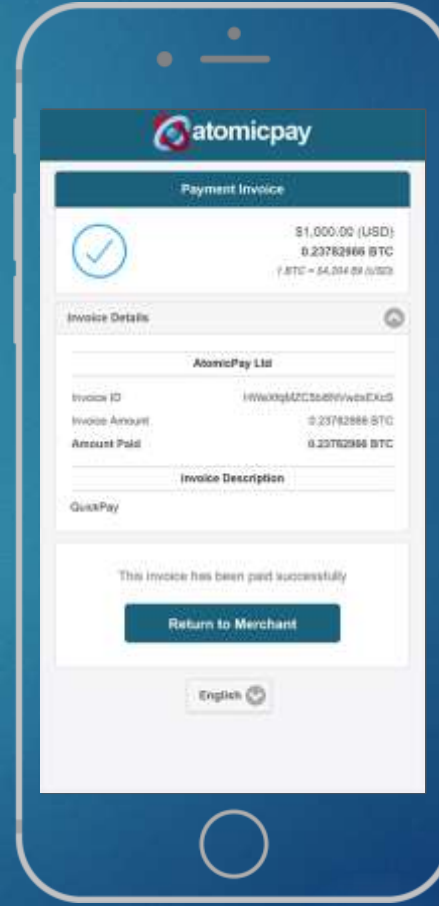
atomicpay

Payment Invoice

$1,000.00 (USD)
0.23782986 BTC
1 BTC = $4,204.89 (USD)

Invoice Details

AtomicPay Ltd

Invoice ID HWeXdgMZC5b8NVwdxEXcS
Invoice Amount 0.23782986 BTC
Amount Paid 0.23782986 BTC

Invoice Description

QuickPay

This invoice has been paid successfully

Return to Merchant

English